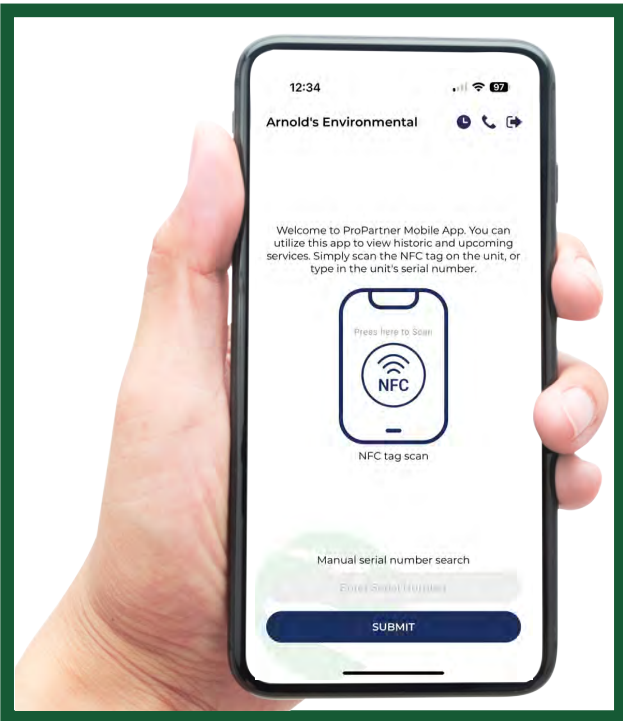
12:34

97

Arnold's Environmental

Welcome to ProPartner Mobile App. You can utilize this app to view historic and upcoming services. Simply scan the NFC tag on the unit, or type in the unit's serial number.

Press here to Scan

NFC

NFC tag scan

Manual serial number search

Enter Serial Number

SUBMIT